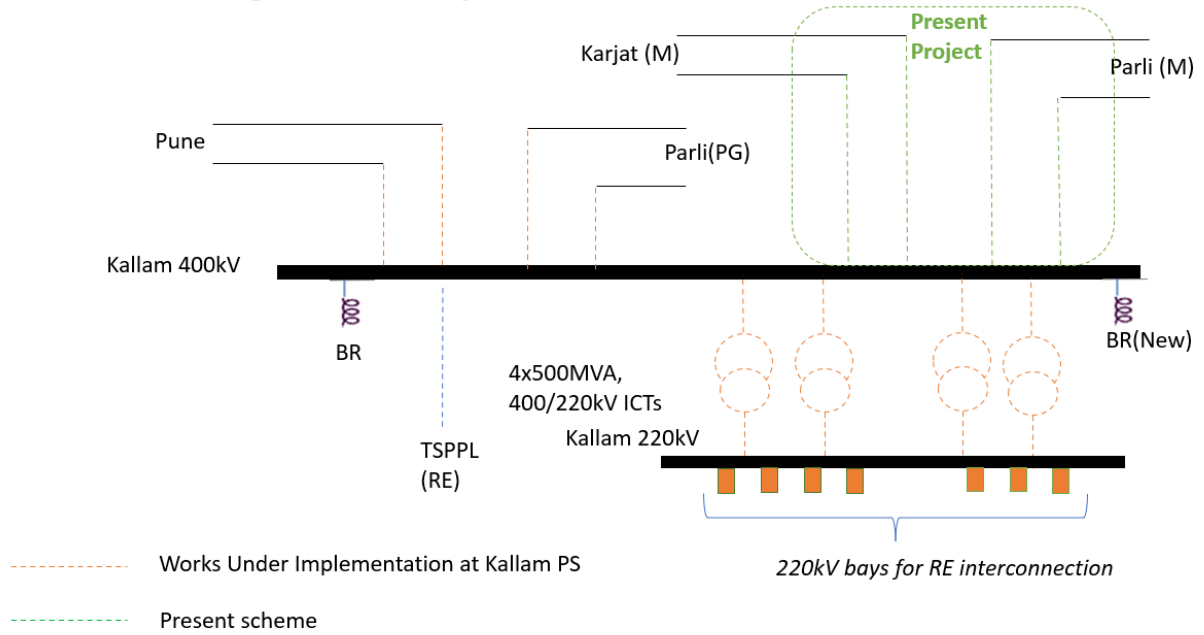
Present Project

Karjat (M)

Parli (M)

Pune

Parli(PG)

Kallam 400kV

BR

BR(New)

4x500MVA, 400/220kV ICTs

Kallam 220kV

TSPPL (RE)

220kV bays for RE interconnection

Works Under Implementation at Kallam PS

Present scheme